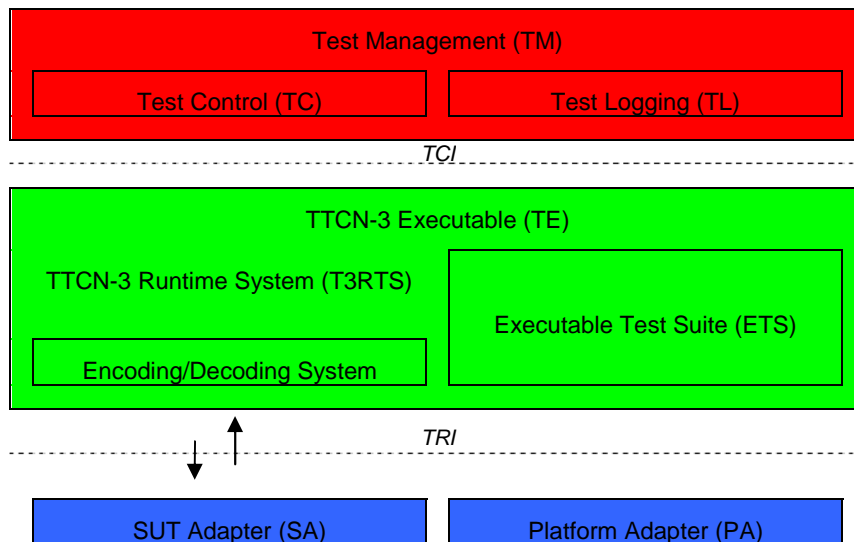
Test Management (TM)

Test Control (TC)

Test Logging (TL)

TCI

TTCN-3 Executable (TE)

TTCN-3 Runtime System (T3RTS)

Executable Test Suite (ETS)

Encoding/Decoding System

TRI

SUT Adapter (SA)

Platform Adapter (PA)